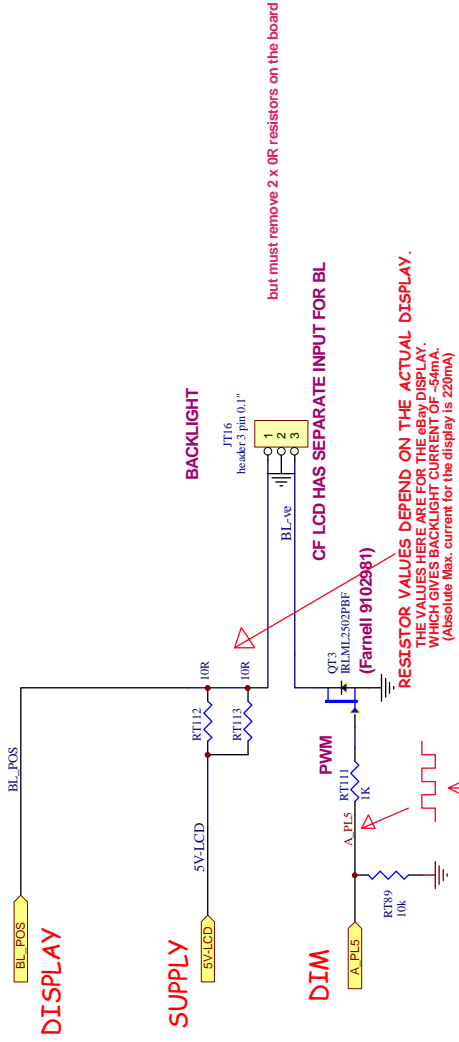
but must remove 2 x 0R resistors on the board

BACKLIGHT

JT16
header 3 pin 0.1"

1
2
3

CF LCD HAS SEPARATE INPUT FOR BL

BL-ve

RESISTOR VALUES DEPEND ON THE ACTUAL DISPLAY.
THE VALUES HERE ARE FOR THE eBay DISPLAY.
WHICH GIVES BACKLIGHT CURRENT OF ~54mA.
(Absolute Max. current for the display is 220mA)

(Farnell 9102981)

QT3
IRLML2502PBF

10R
10R

RT112
RT113

BL_POS

PWM

RT111
1K

5V-LCD

A_PL5

RT89
10k

BL_POS
DISPLAY

5V-LCD
SUPPLY

A_PL5
DIM